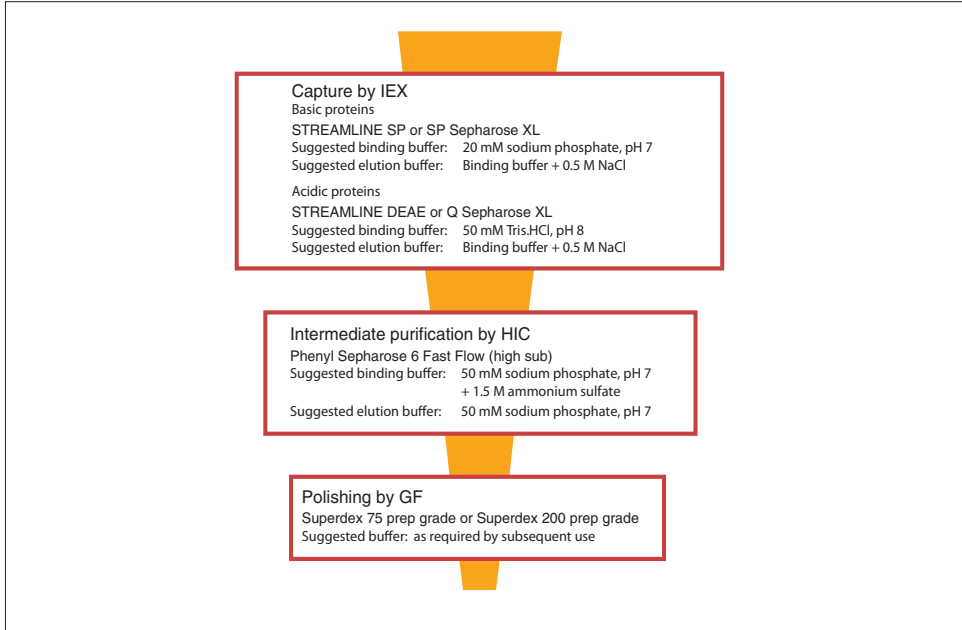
Capture by IEX
Basic proteins
STREAMLINE SP or SP Sepharose XL
Suggested binding buffer: 20 mM sodium phosphate, pH 7
Suggested elution buffer: Binding buffer + 0.5 M NaCl

Acidic proteins
STREAMLINE DEAE or Q Sepharose XL
Suggested binding buffer: 50 mM Tris.HCl, pH 8
Suggested elution buffer: Binding buffer + 0.5 M NaCl

Intermediate purification by HIC
Phenyl Sepharose 6 Fast Flow (high sub)
Suggested binding buffer: 50 mM sodium phosphate, pH 7 + 1.5 M ammonium sulfate
Suggested elution buffer: 50 mM sodium phosphate, pH 7

Polishing by GF
Superdex 75 prep grade or Superdex 200 prep grade
Suggested buffer: as required by subsequent use